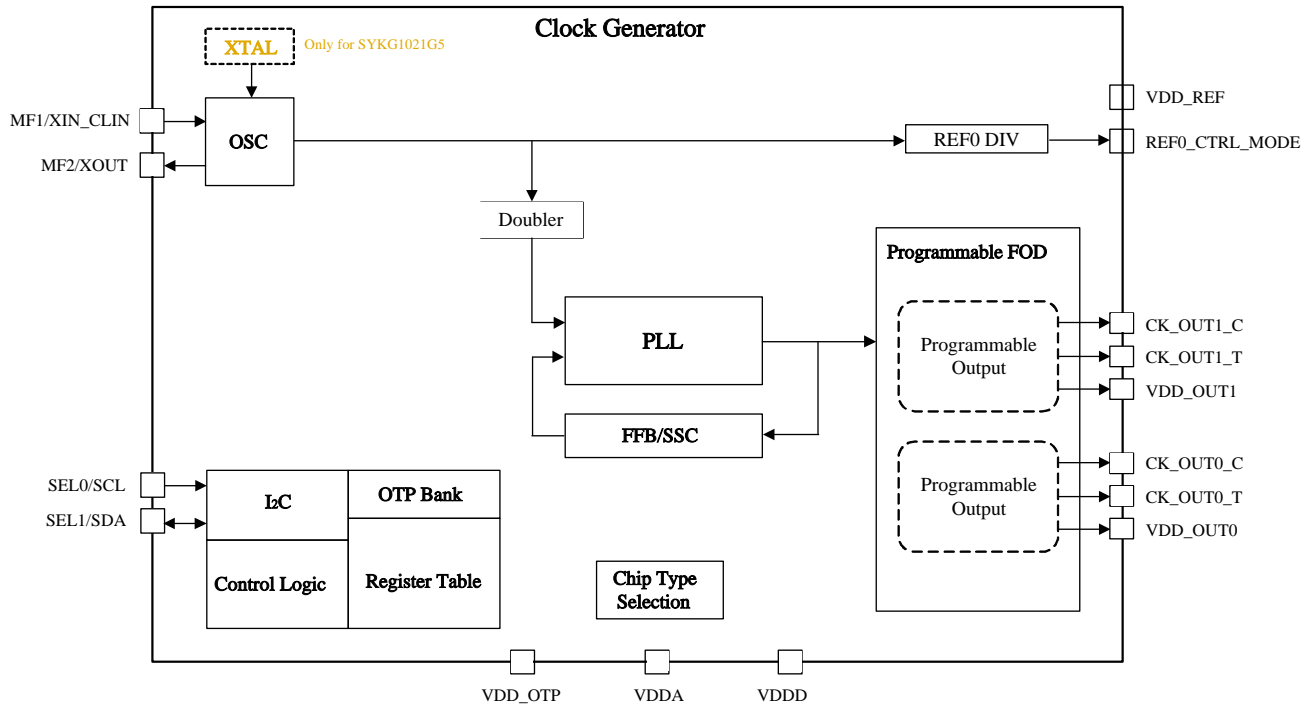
Clock Generator

XTAL

Only for SYKG1021G5

MF1/XIN_CLIN

MF2/XOUT

OSC

REF0 DIV

VDD_REF

REF0_CTRL_MODE

Doubler

Programmable FOD

PLL

Programmable Output

CK_OUT1_C

CK_OUT1_T

VDD_OUT1

FFB/SSC

Programmable Output

CK_OUT0_C

CK_OUT0_T

VDD_OUT0

SEL0/SCL

SEL1/SDA

I2C

OTP Bank

Control Logic

Register Table

Chip Type Selection

VDD_OTP

VDDA

VDDD